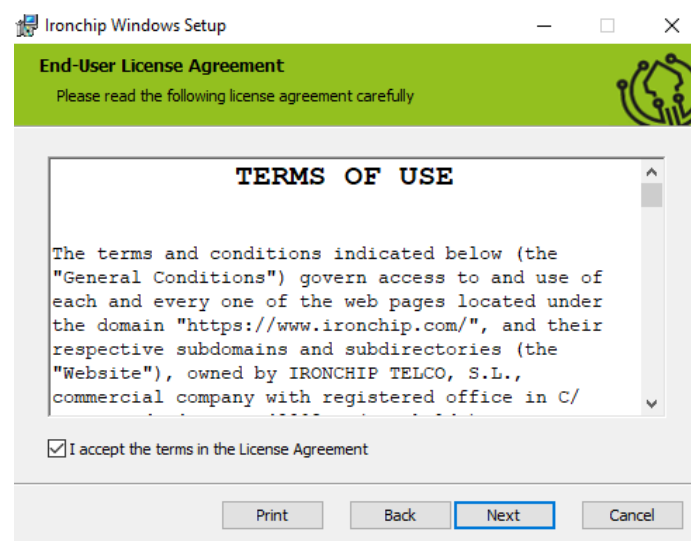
Ironchip Windows Setup

End-User License Agreement

Please read the following license agreement carefully

TERMS OF USE

The terms and conditions indicated below (the "General Conditions") govern access to and use of each and every one of the web pages located under the domain "https://www.ironchip.com/", and their respective subdomains and subdirectories (the "Website"), owned by IRONCHIP TELCO, S.L., commercial company with registered office in C/ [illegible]

I accept the terms in the License Agreement

Print Back Next Cancel